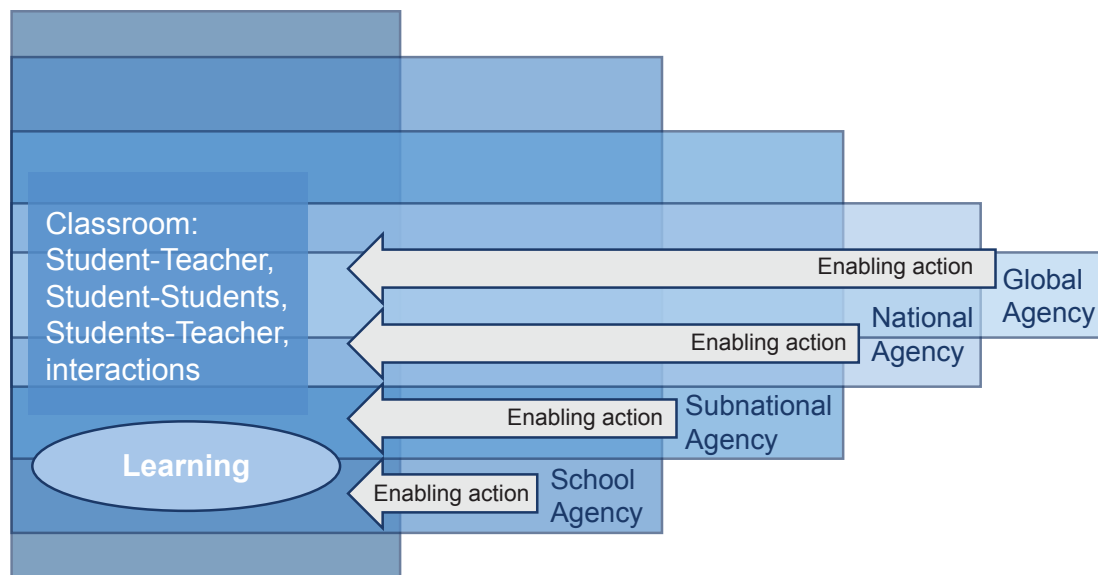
Classroom: Student-Teacher, Student-Students, Students-Teacher, interactions

Learning

Enabling action

Global Agency

Enabling action

National Agency

Enabling action

Subnational Agency

Enabling action

School Agency